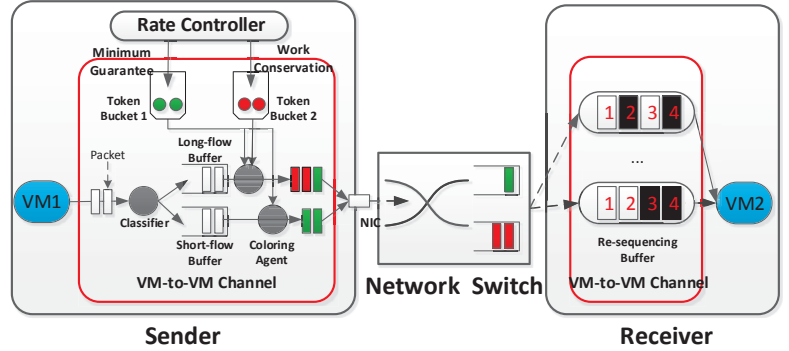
Rate Controller

Minimum Guarantee

Work Conservation

Token Bucket 1

Token Bucket 2

Packet

Long-flow Buffer

VM1

Classifier

Short-flow Buffer

Coloring Agent

VM-to-VM Channel

NIC

Network Switch

1 2 3 4

...

1 2 3 4

VM2

Re-sequencing Buffer

VM-to-VM Channel

Sender

Receiver